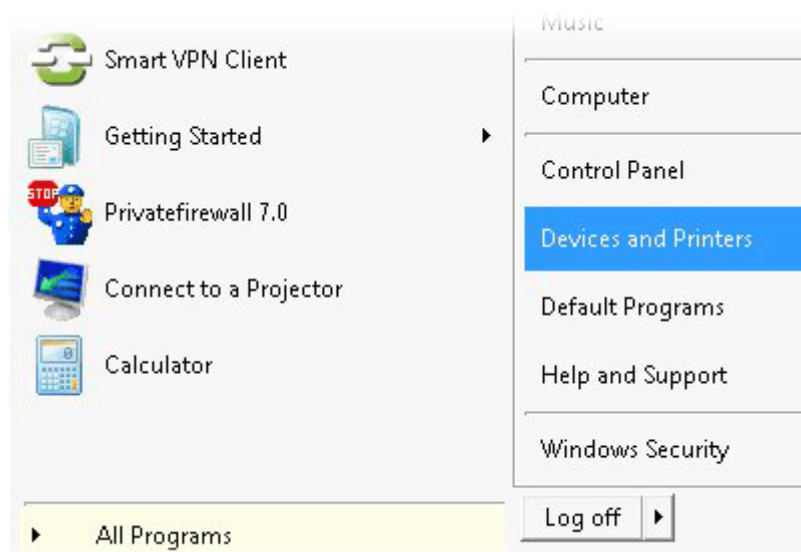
Music

Smart VPN Client

Getting Started

STOP

Privatefirewall 7.0

Connect to a Projector

Calculator

All Programs

Computer

Control Panel

Devices and Printers

Default Programs

Help and Support

Windows Security

Log off